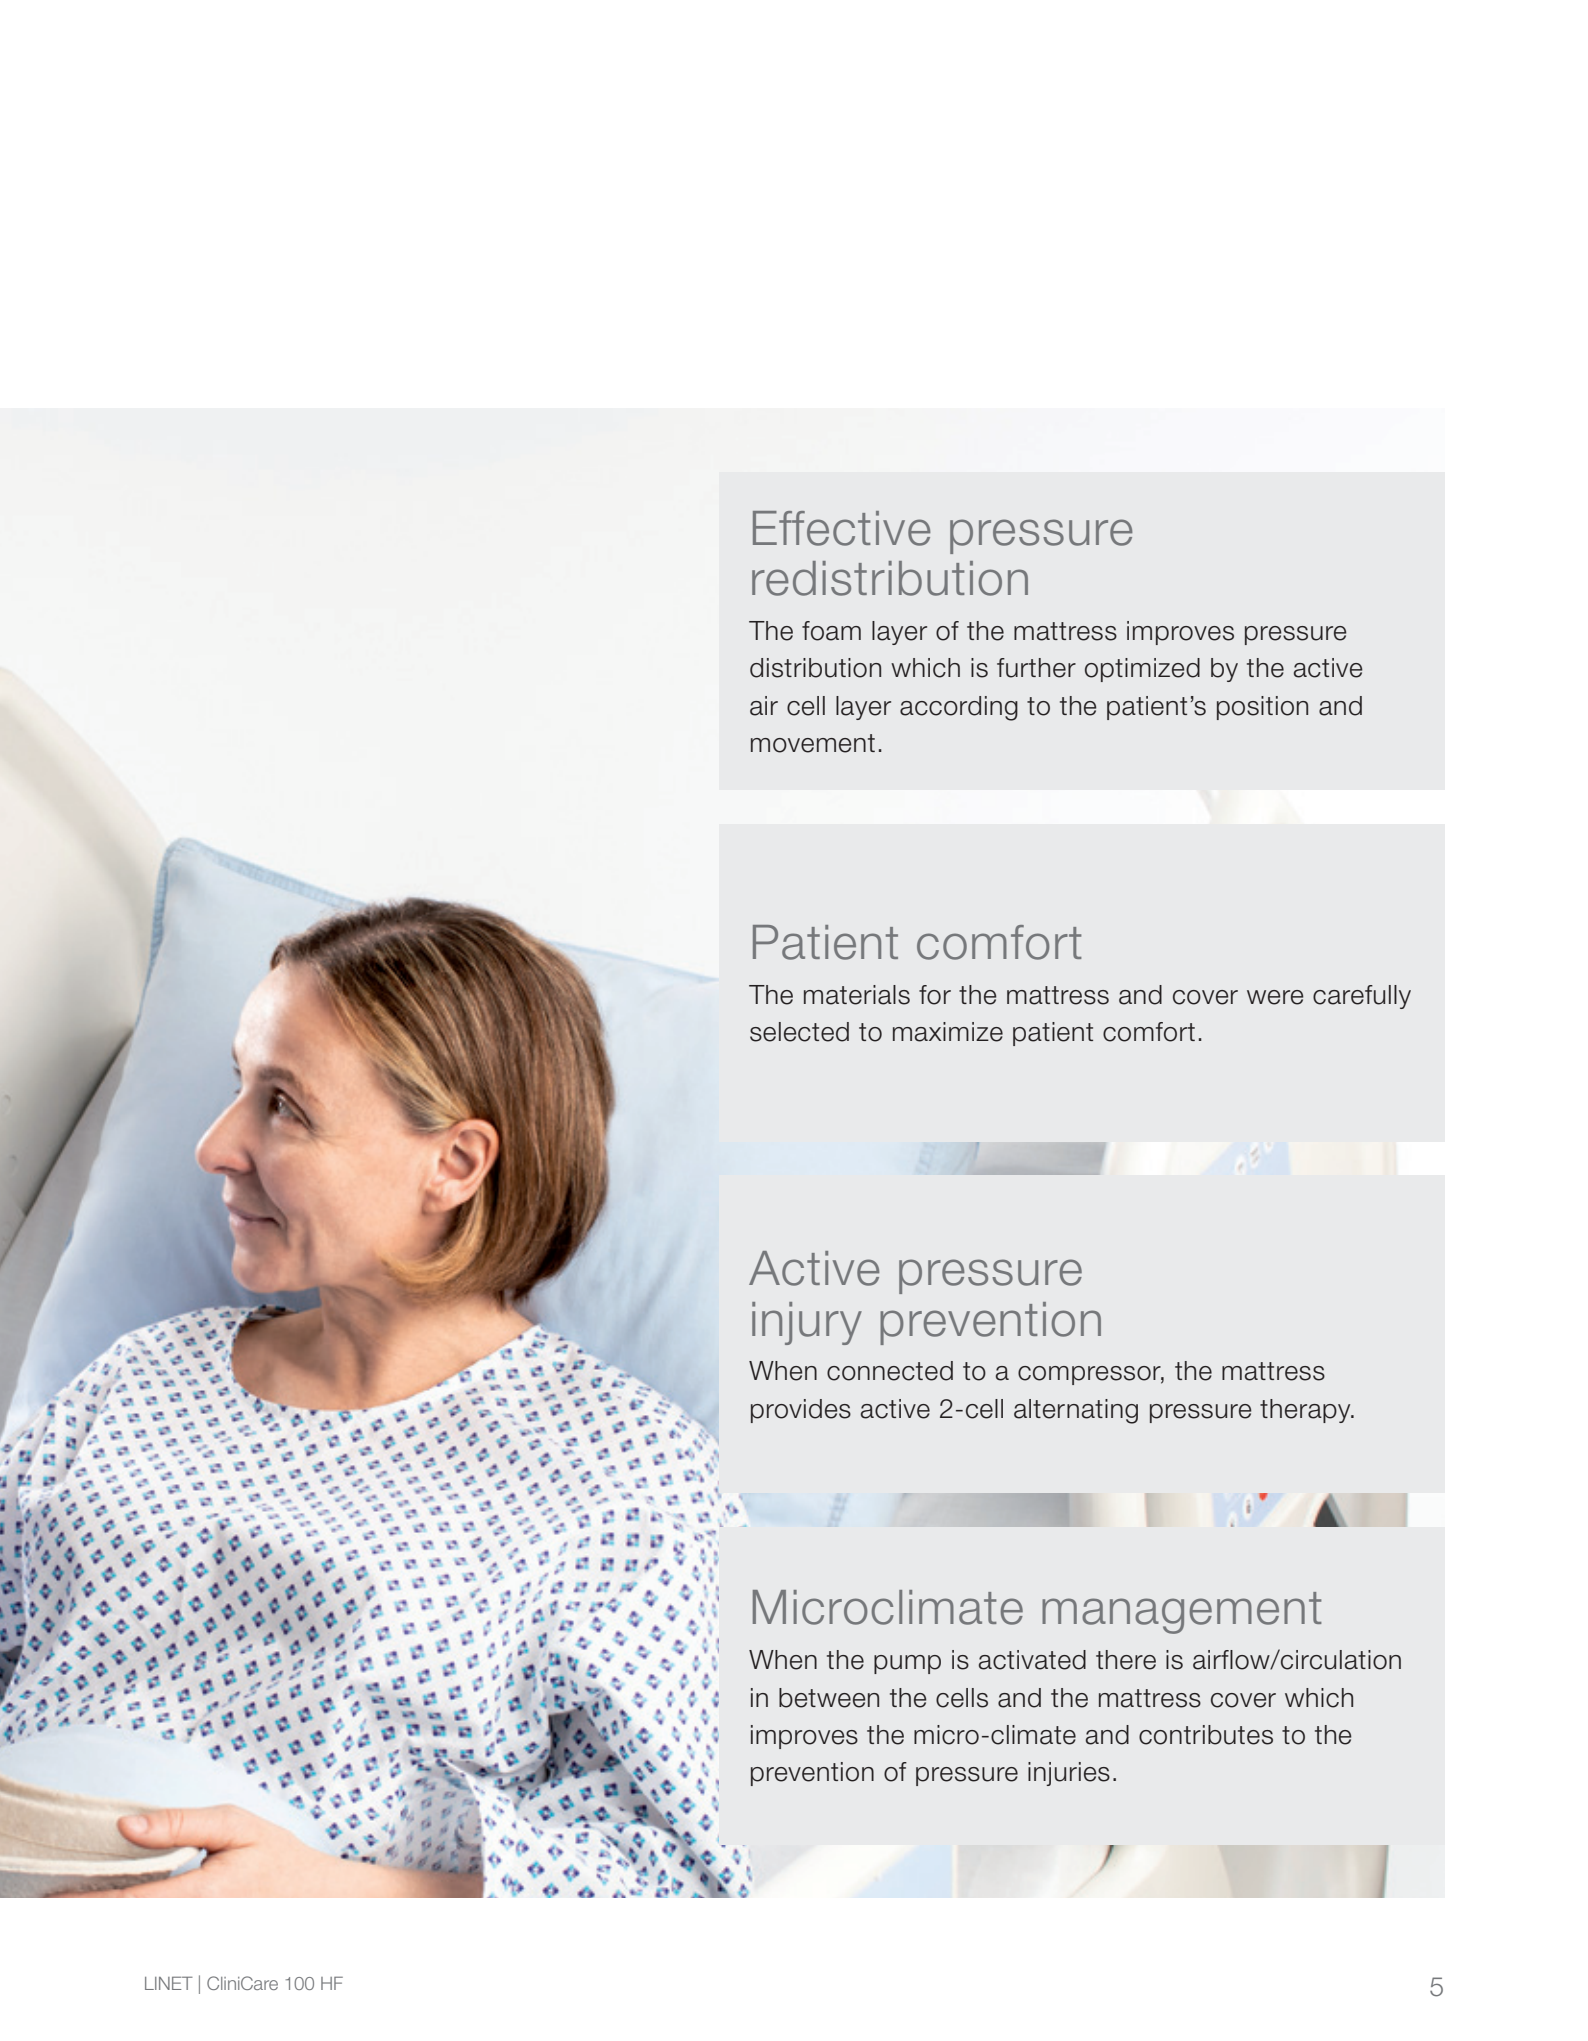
Effective pressure redistribution

The foam layer of the mattress improves pressure distribution which is further optimized by the active air cell layer according to the patient’s position and movement.

Patient comfort

The materials for the mattress and cover were carefully selected to maximize patient comfort.

Active pressure injury prevention

When connected to a compressor, the mattress provides active 2-cell alternating pressure therapy.

Microclimate management

When the pump is activated there is airflow/circulation in between the cells and the mattress cover which improves the micro-climate and contributes to the prevention of pressure injuries.

LINET | CliniCare 100 HF

5